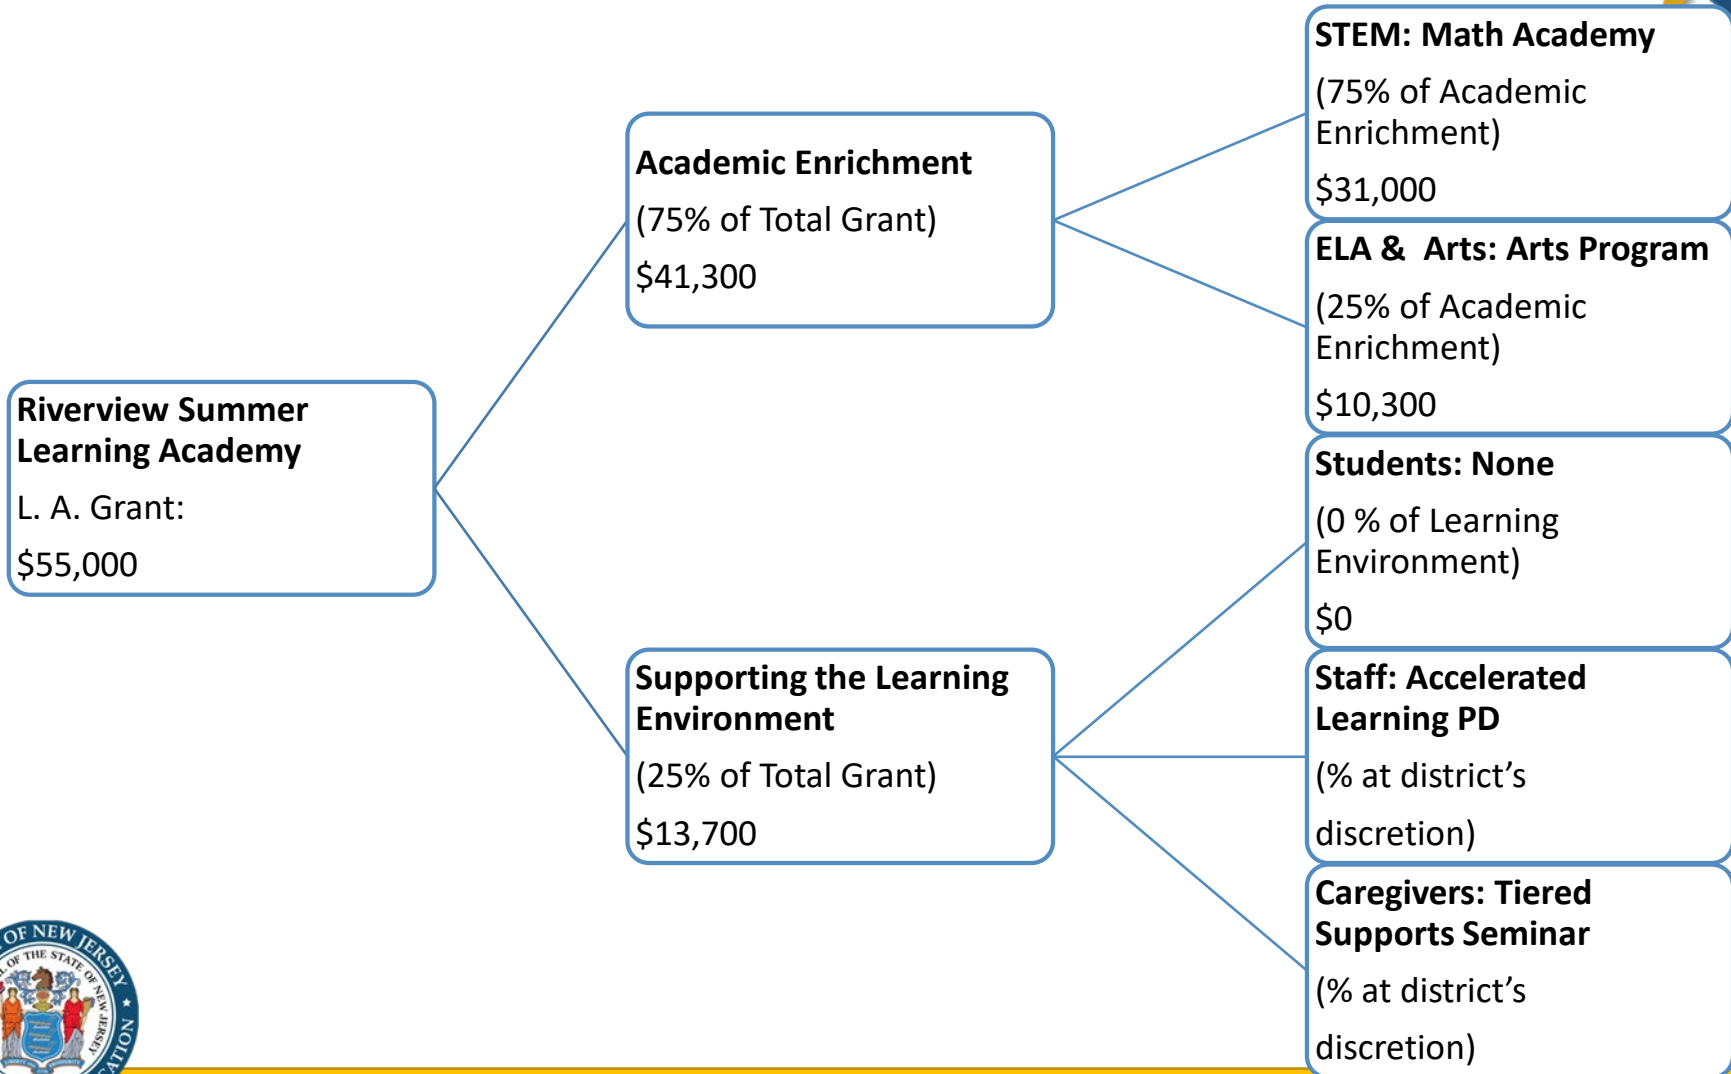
Riverview Summer Learning Academy

L. A. Grant:

$55,000

Academic Enrichment

(75% of Total Grant)

$41,300

Supporting the Learning Environment

(25% of Total Grant)

$13,700

STEM: Math Academy

(75% of Academic Enrichment)

$31,000

ELA & Arts: Arts Program

(25% of Academic Enrichment)

$10,300

Students: None

(0 % of Learning Environment)

$0

Staff: Accelerated Learning PD

(% at district's discretion)

Caregivers: Tiered Supports Seminar

(% at district's discretion)

OF NEW JERSEY

OF THE STATE OF NEW JERSEY

ATION